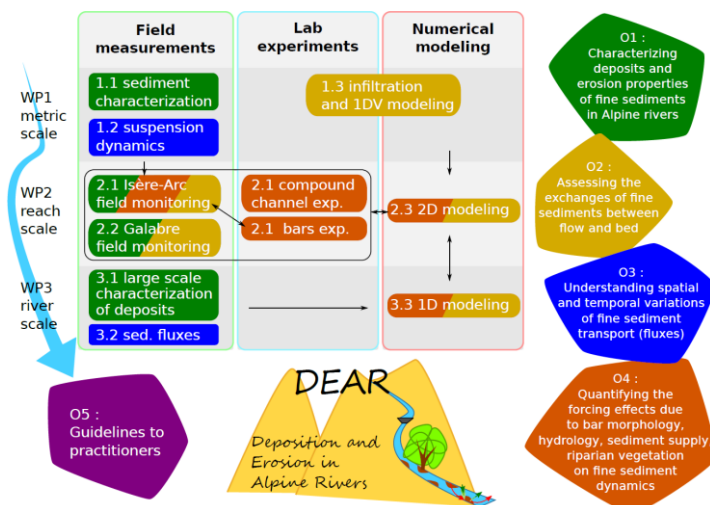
Field measurements

Lab experiments

Numerical modeling

WP1 metric scale

1.1 sediment characterization

1.2 suspension dynamics

1.3 infiltration and 1DV modeling

WP2 reach scale

2.1 Isère-Arc field monitoring

2.2 Galabre field monitoring

2.1 compound channel exp.

2.1 bars exp.

2.3 2D modeling

WP3 river scale

3.1 large scale characterization of deposits

3.2 sed. fluxes

3.3 1D modeling

O1 : Characterizing deposits and erosion properties of fine sediments in Alpine rivers

O2 : Assessing the exchanges of fine sediments between flow and bed

O3 : Understanding spatial and temporal variations of fine sediment transport (fluxes)

O4 : Quantifying the forcing effects due to bar morphology, hydrology, sediment supply riparian vegetation on fine sediment dynamics

O5 : Guidelines to practitioners

DEAR

Deposition and Erosion in Alpine Rivers